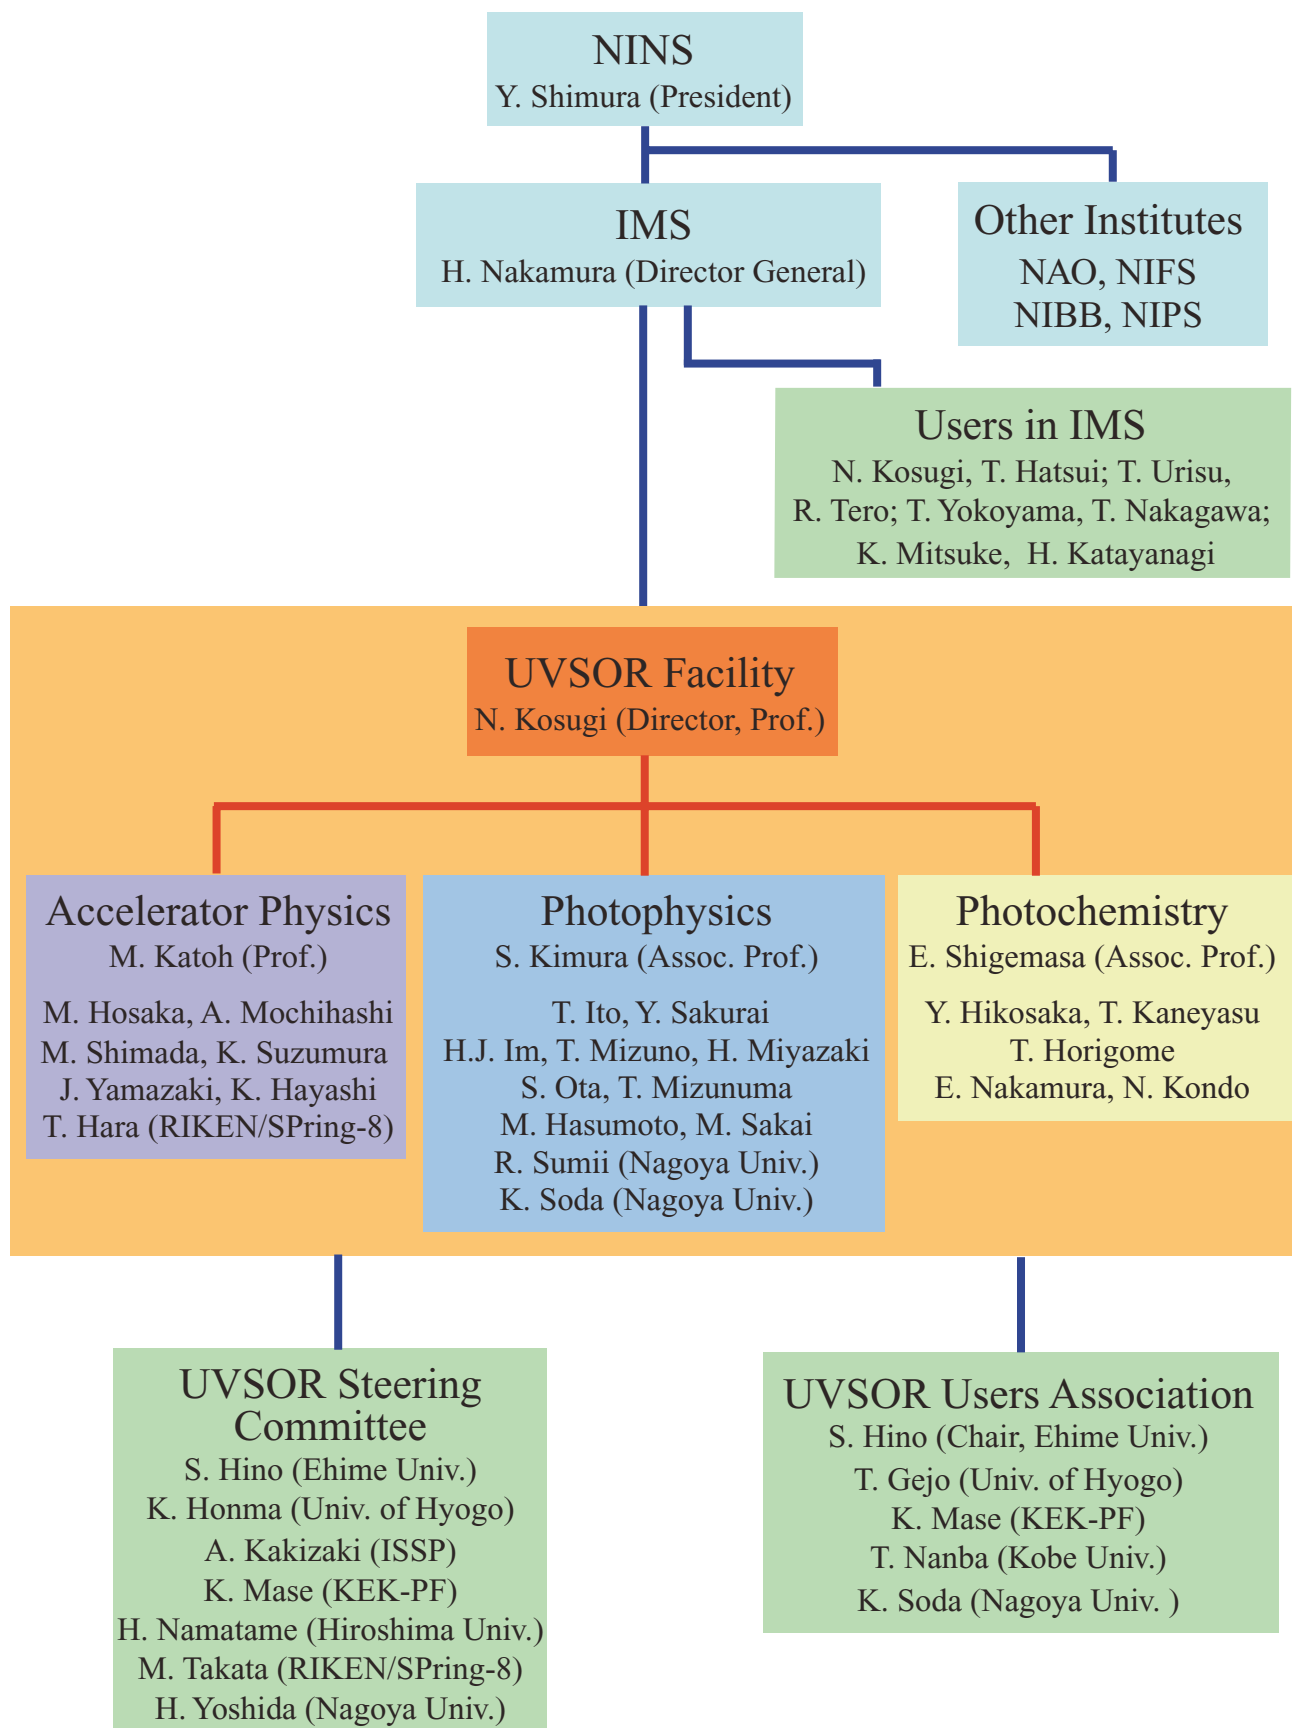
NINS
Y. Shimura (President)

IMS
H. Nakamura (Director General)

Other Institutes
NAO, NIFS
NIBB, NIPS

Users in IMS
N. Kosugi, T. Hatsui; T. Urisu,
R. Tero; T. Yokoyama, T. Nakagawa;
K. Mitsuke, H. Katayanagi

UVSOR Facility
N. Kosugi (Director, Prof.)

Accelerator Physics
M. Katoh (Prof.)
M. Hosaka, A. Mochihashi
M. Shimada, K. Suzumura
J. Yamazaki, K. Hayashi
T. Hara (RIKEN/SPring-8)

Photophysics
S. Kimura (Assoc. Prof.)
T. Ito, Y. Sakurai
H.J. Im, T. Mizuno, H. Miyazaki
S. Ota, T. Mizunuma
M. Hasumoto, M. Sakai
R. Sumii (Nagoya Univ.)
K. Soda (Nagoya Univ.)

Photochemistry
E. Shigemasa (Assoc. Prof.)
Y. Hikosaka, T. Kaneyasu
T. Horigome
E. Nakamura, N. Kondo

UVSOR Steering Committee
S. Hino (Ehime Univ.)
K. Honma (Univ. of Hyogo)
A. Kakizaki (ISSP)
K. Mase (KEK-PF)
H. Namatame (Hiroshima Univ.)
M. Takata (RIKEN/SPring-8)
H. Yoshida (Nagoya Univ.)

UVSOR Users Association
S. Hino (Chair, Ehime Univ.)
T. Gejo (Univ. of Hyogo)
K. Mase (KEK-PF)
T. Nanba (Kobe Univ.)
K. Soda (Nagoya Univ. )